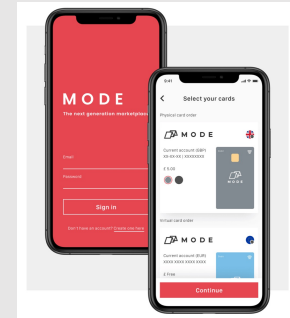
MODE
The next generation marketplac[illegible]

Email

Password

Sign In

Don't have an account? Create one here

9:41

Select your cards

Physical card order

MODE

Current account (GBP)
XX-XX-XX | XXXXXXXX

£ 5.00

MODE

Virtual card order

MODE

Current account (EUR)
XXXX XXXX XXXX

£ Free

Continue